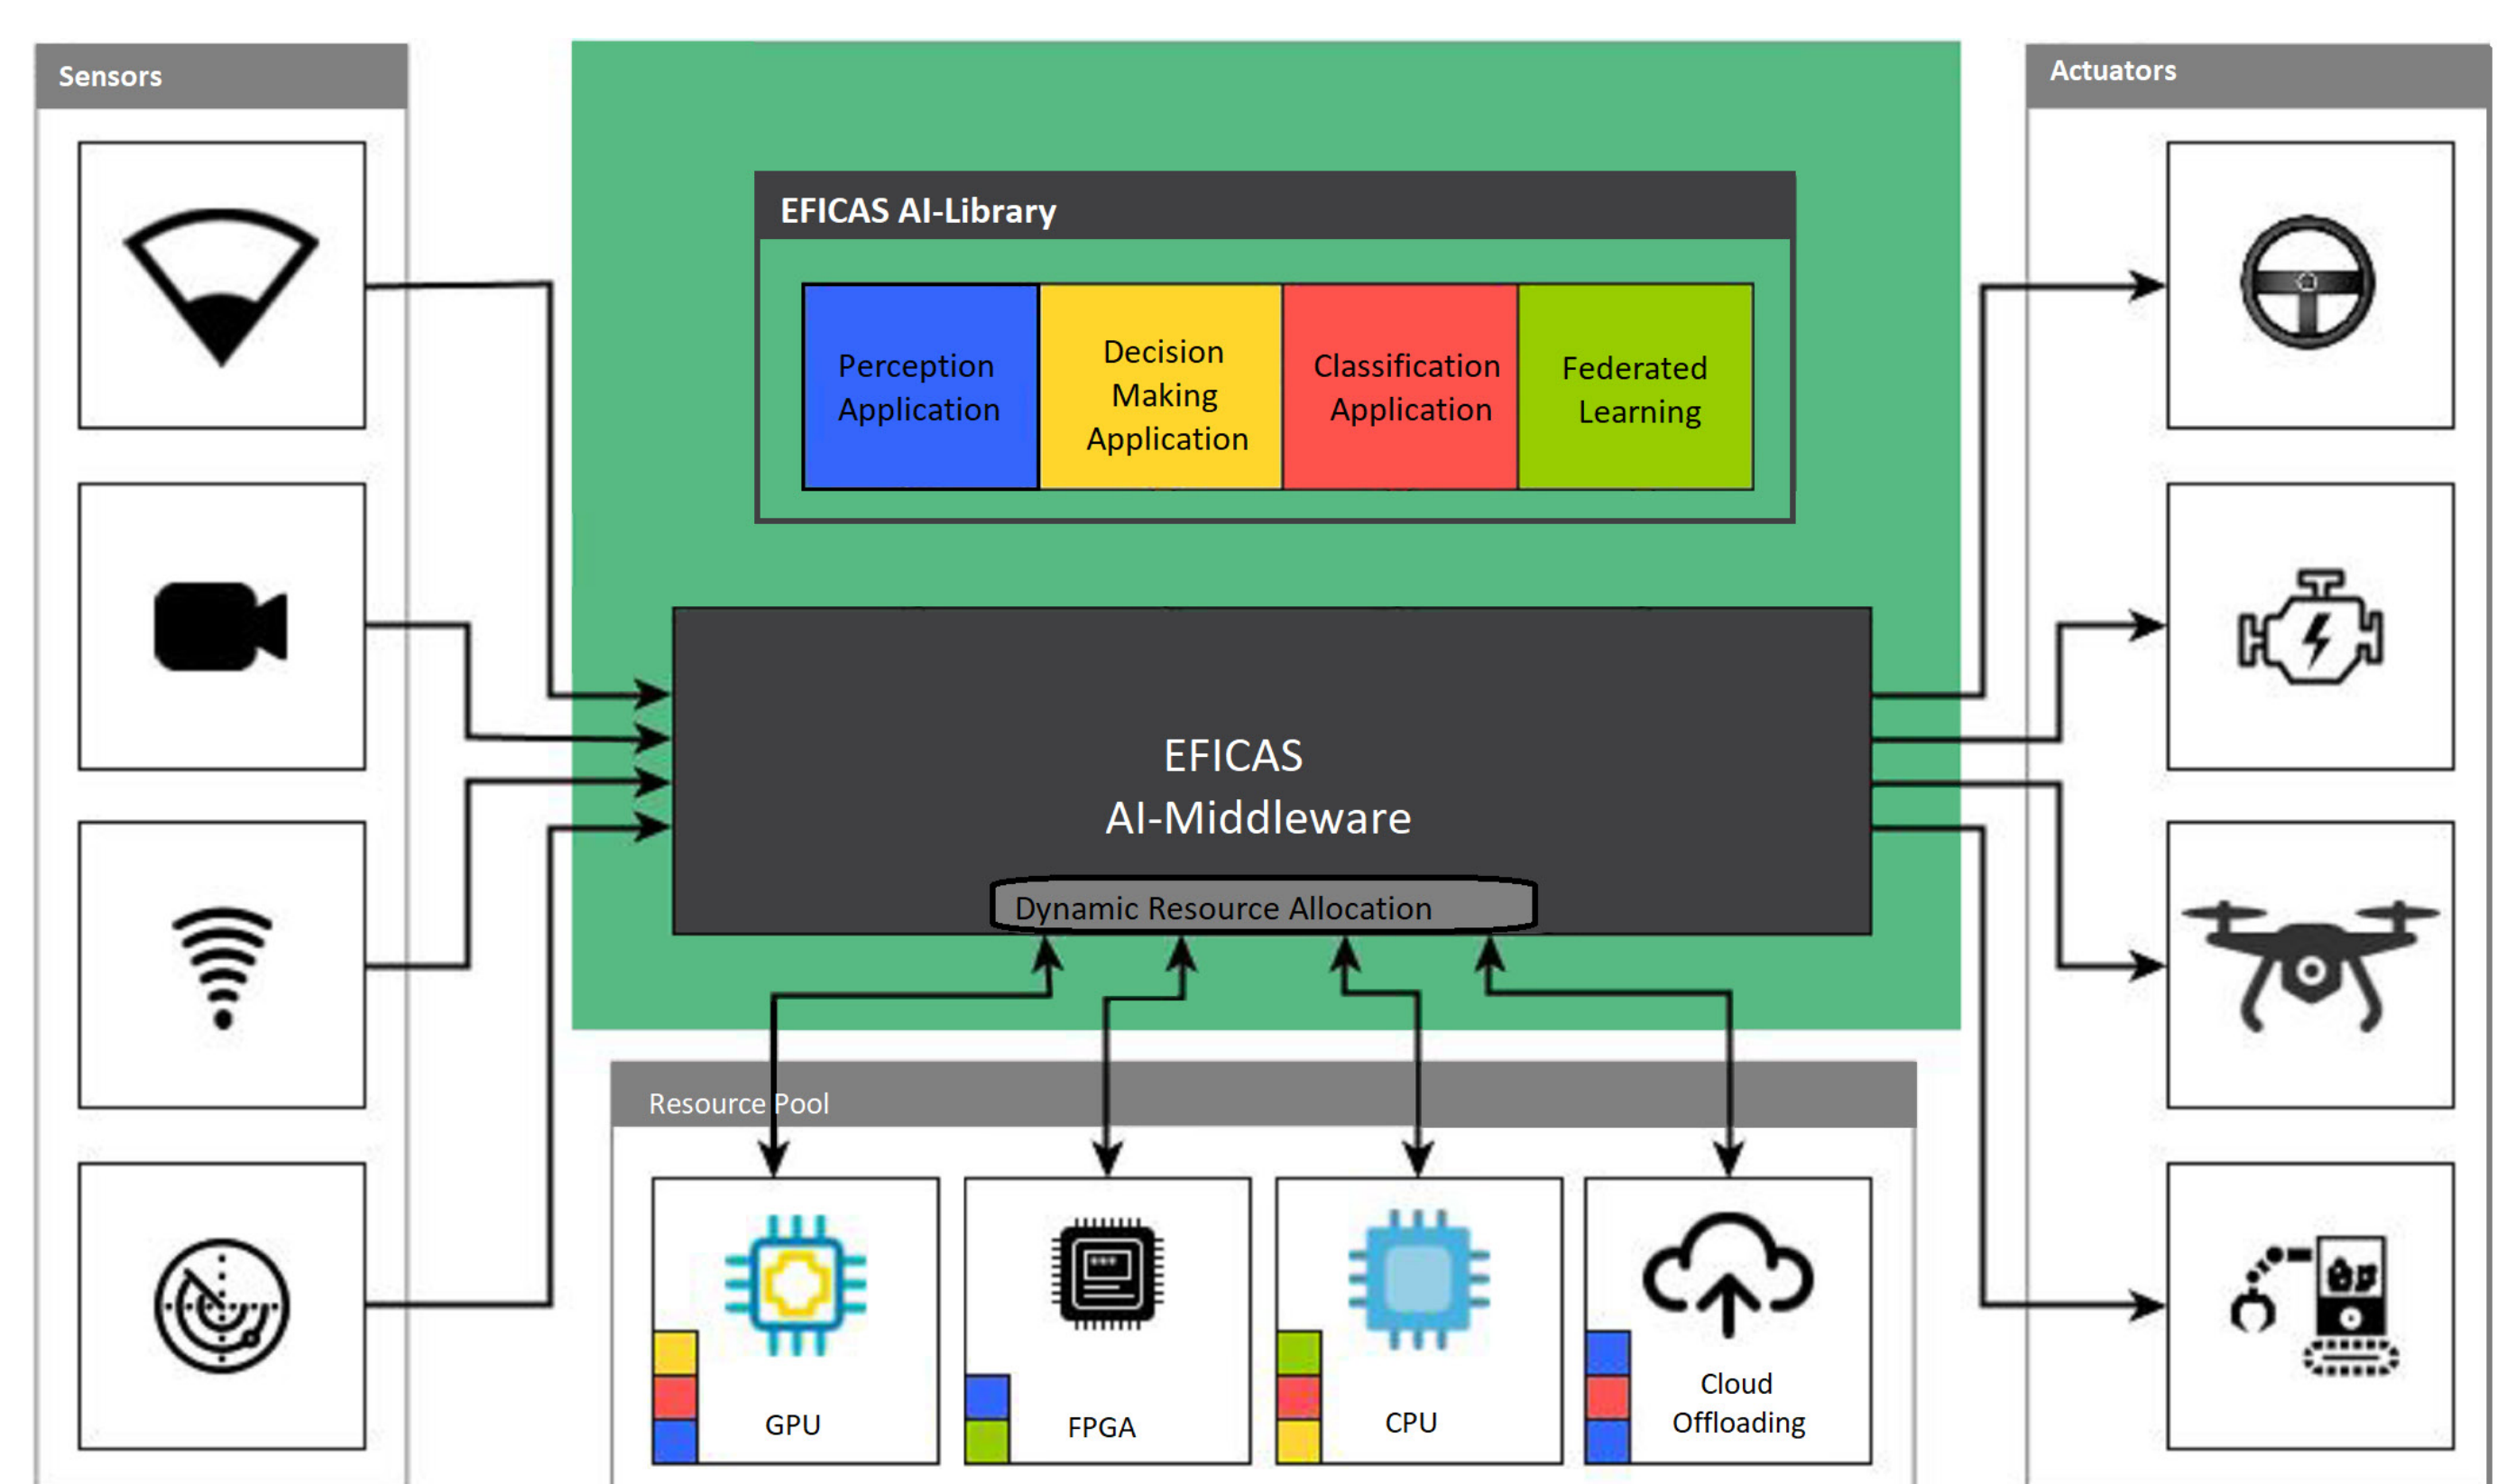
Sensors

EFICAS AI-Library

Perception Application

Decision Making Application

Classification Application

Federated Learning

Actuators

EFICAS
AI-Middleware

Dynamic Resource Allocation

Resource Pool

GPU

FPGA

CPU

Cloud Offloading